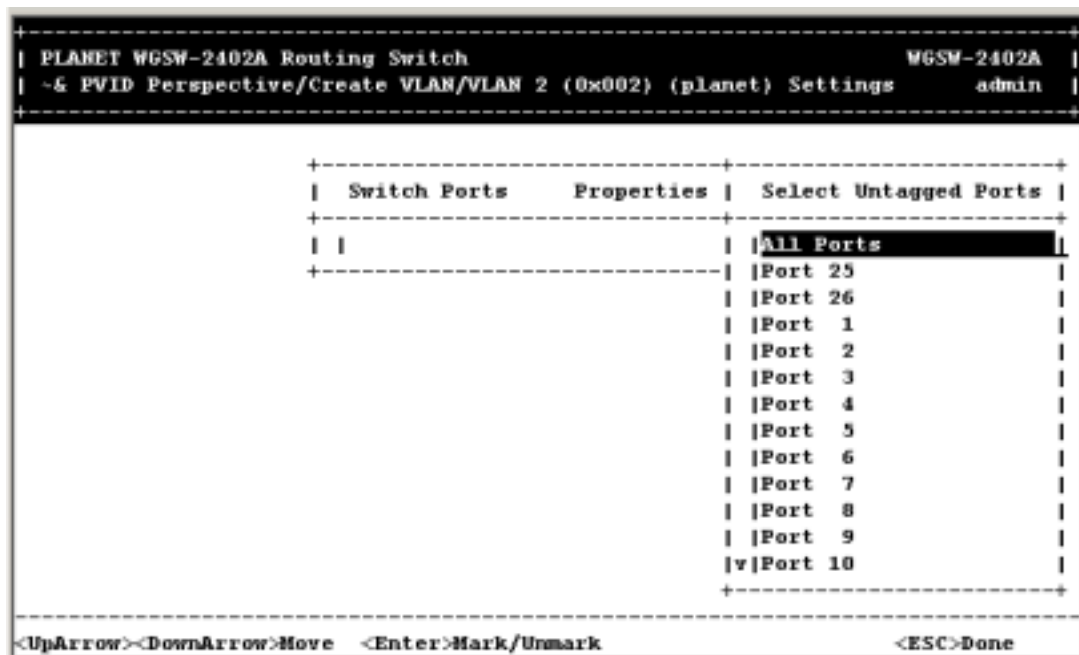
PLANET WGSW-2402A Routing Switch WGSW-2402A
~& PVID Perspective/Create VLAN/VLAN 2 (0x002) (planet) Settings admin

| Switch Ports | Properties | Select Untagged Ports |
|---|---|---|
| | | All Ports |
| | | Port 25 |
| | | Port 26 |
| | | Port 1 |
| | | Port 2 |
| | | Port 3 |
| | | Port 4 |
| | | Port 5 |
| | | Port 6 |
| | | Port 7 |
| | | Port 8 |
| | | Port 9 |
| | | v Port 10 |

<UpArrow><DownArrow>Move <Enter>Mark/Unmark <ESC>Done